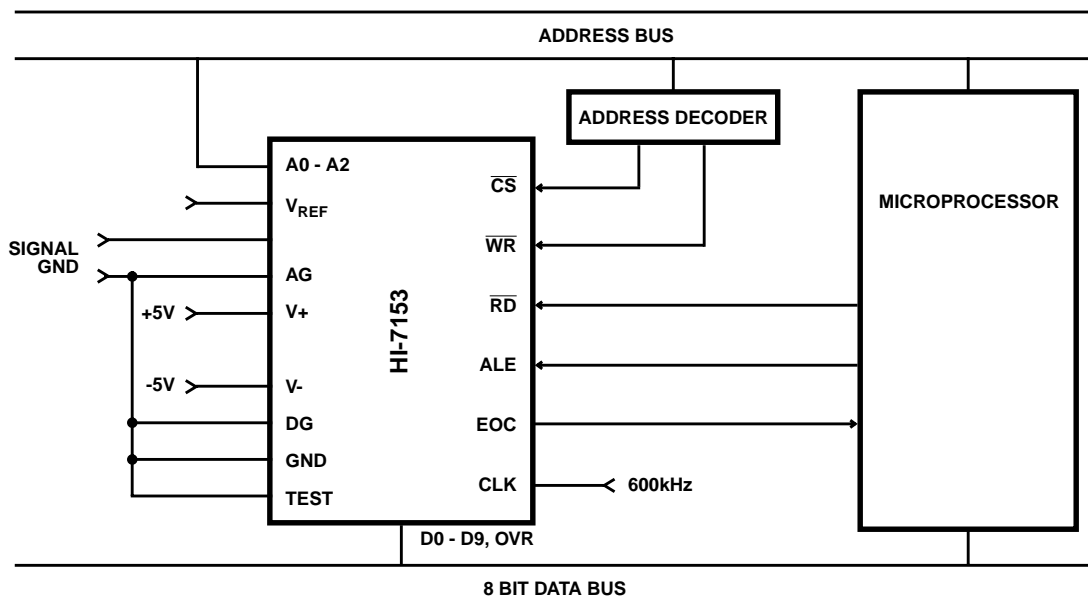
ADDRESS BUS

ADDRESS DECODER

MICROPROCESSOR

A0 - A2

$V_{REF}$

SIGNAL

GND

AG

+5V

V+

HI-7153

-5V

V-

DG

GND

TEST

$\overline{CS}$

$\overline{WR}$

$\overline{RD}$

ALE

EOC

CLK

600kHz

D0 - D9, OVR

8 BIT DATA BUS